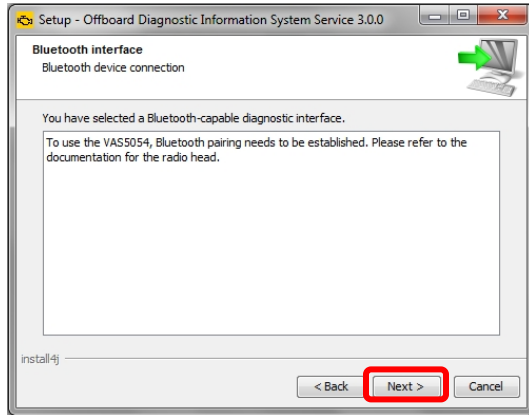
Setup - Offboard Diagnostic Information System Service 3.0.0

Bluetooth interface
Bluetooth device connection

You have selected a Bluetooth-capable diagnostic interface.

To use the VAS5054, Bluetooth pairing needs to be established. Please refer to the documentation for the radio head.

install4j

< Back
Next >
Cancel